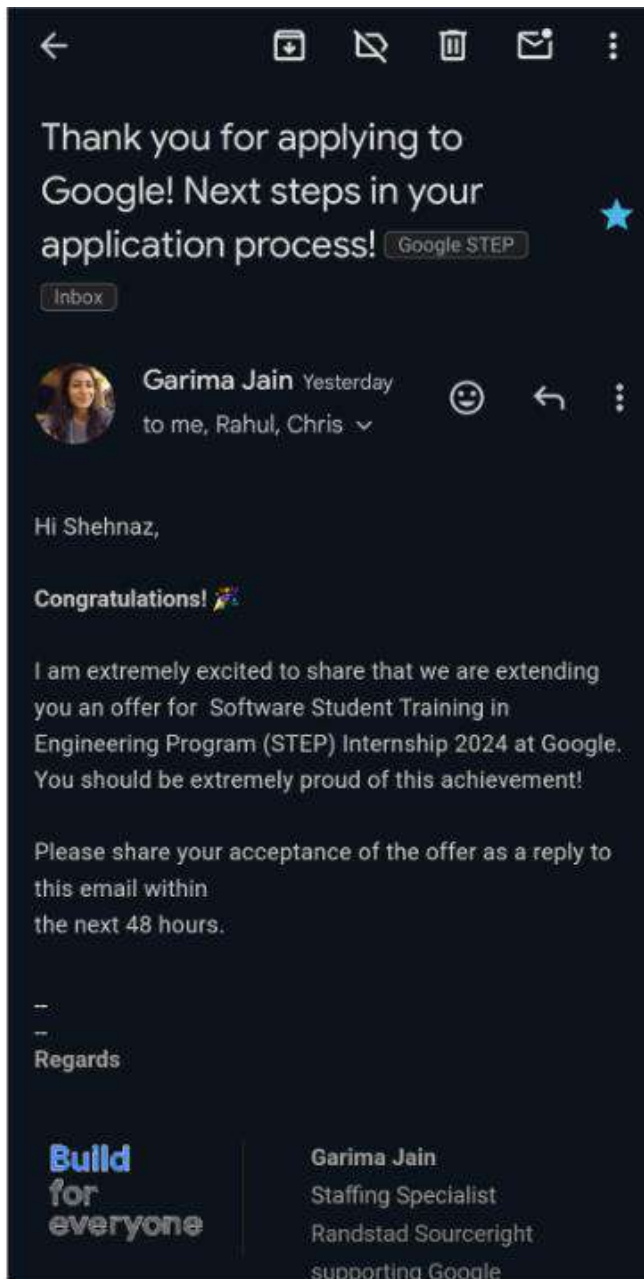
Thank you for applying to Google! Next steps in your application process! Google STEP

Inbox

Garima Jain Yesterday
to me, Rahul, Chris

Hi Shehnaz,

Congratulations! 🎉

I am extremely excited to share that we are extending you an offer for Software Student Training in Engineering Program (STEP) Internship 2024 at Google. You should be extremely proud of this achievement!

Please share your acceptance of the offer as a reply to this email within
the next 48 hours.

--
--
Regards

Build
for
everyone

Garima Jain
Staffing Specialist
Randstad Sourceright
supporting Google